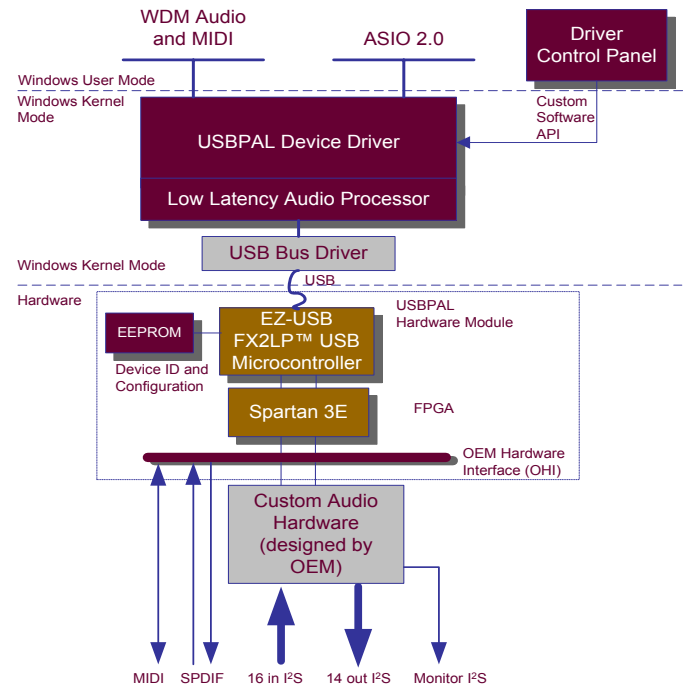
WDM Audio and MIDI

ASIO 2.0

Driver Control Panel

Windows User Mode

Windows Kernel Mode

Custom Software API

USBPAL Device Driver

Low Latency Audio Processor

USB Bus Driver

Windows Kernel Mode

USB

Hardware

USBPAL Hardware Module

EEPROM

Device ID and Configuration

EZ-USB FX2LP™ USB Microcontroller

Spartan 3E

FPGA

OEM Hardware Interface (OHI)

Custom Audio Hardware (designed by OEM)

MIDI

SPDIF

16 in I$^2$S

14 out I$^2$S

Monitor I$^2$S